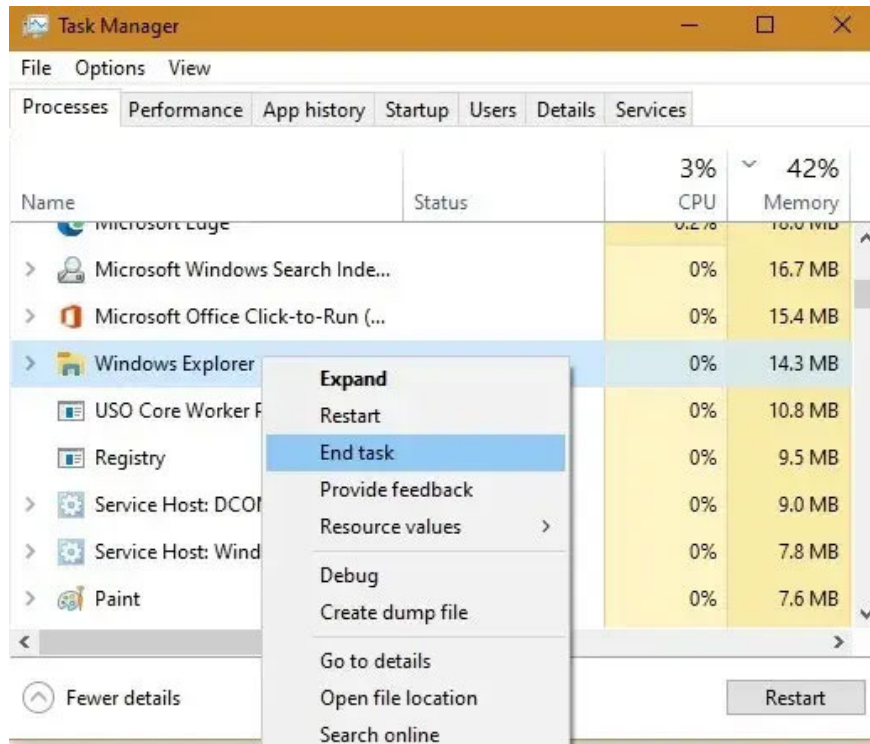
Task Manager

File Options View

Processes Performance App history Startup Users Details Services

| Name | Status | 3% CPU | 42% Memory |
|---|---|---|---|
| Microsoft Edge | | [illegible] | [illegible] |
| Microsoft Windows Search Inde... | | 0% | 16.7 MB |
| Microsoft Office Click-to-Run (... | | 0% | 15.4 MB |
| Windows Explorer | | 0% | 14.3 MB |
| USO Core Worker P | | 0% | 10.8 MB |
| Registry | | 0% | 9.5 MB |
| Service Host: DCOI | | 0% | 9.0 MB |
| Service Host: Wind | | 0% | 7.8 MB |
| Paint | | 0% | 7.6 MB |

Expand
Restart
End task
Provide feedback
Resource values
Debug
Create dump file
Go to details
Open file location
Search online

Fewer details

Restart